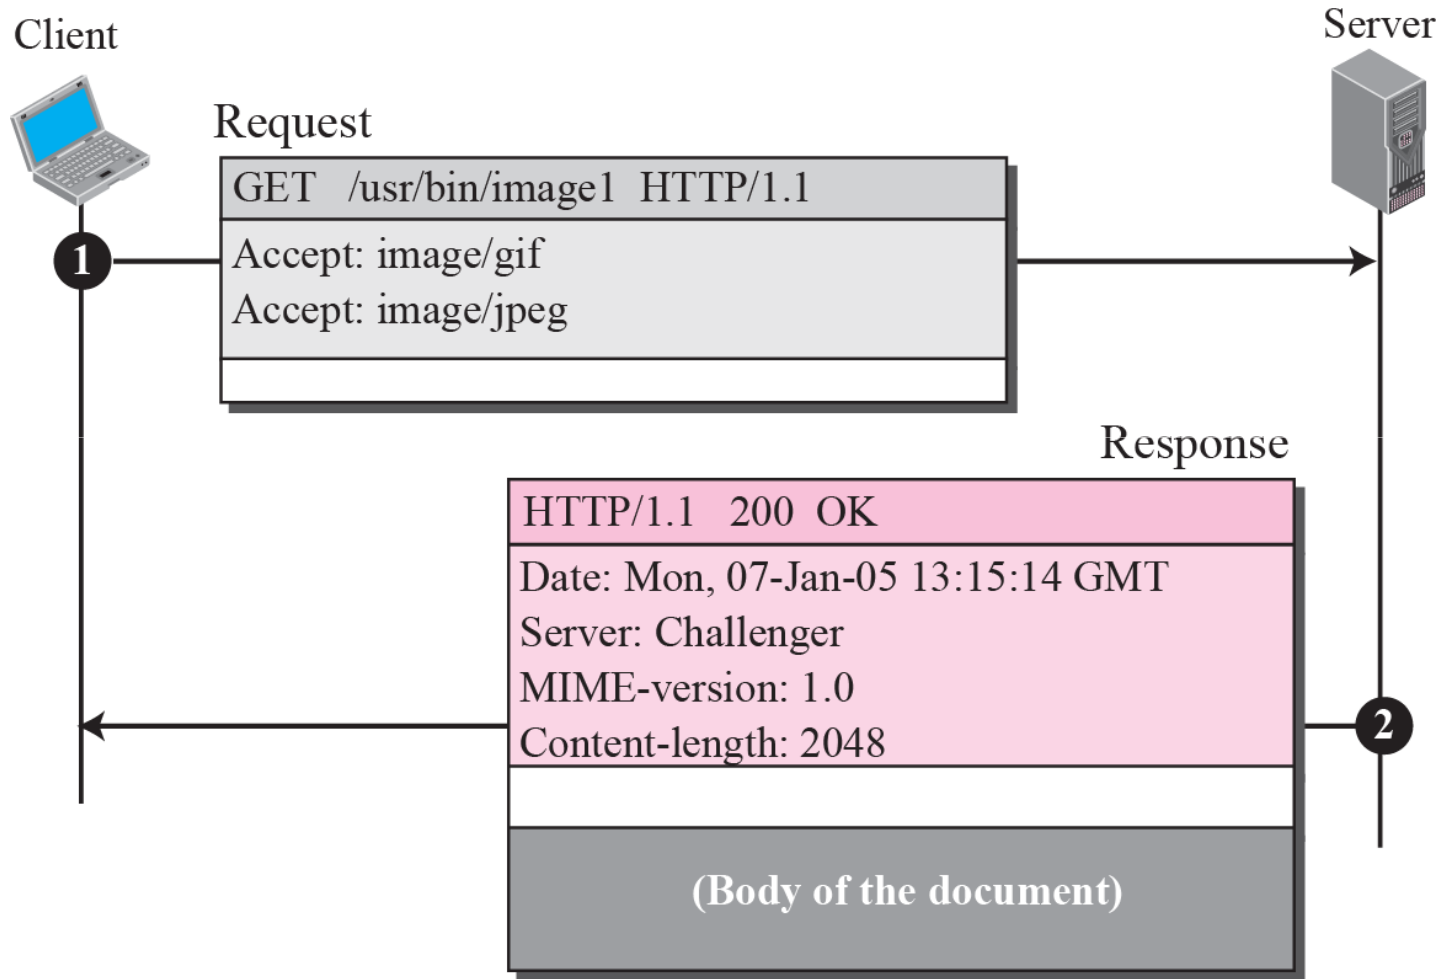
Client

Server

Request

GET /usr/bin/image1 HTTP/1.1

Accept: image/gif

Accept: image/jpeg

1

Response

HTTP/1.1 200 OK

Date: Mon, 07-Jan-05 13:15:14 GMT

Server: Challenger

MIME-version: 1.0

Content-length: 2048

2

(Body of the document)